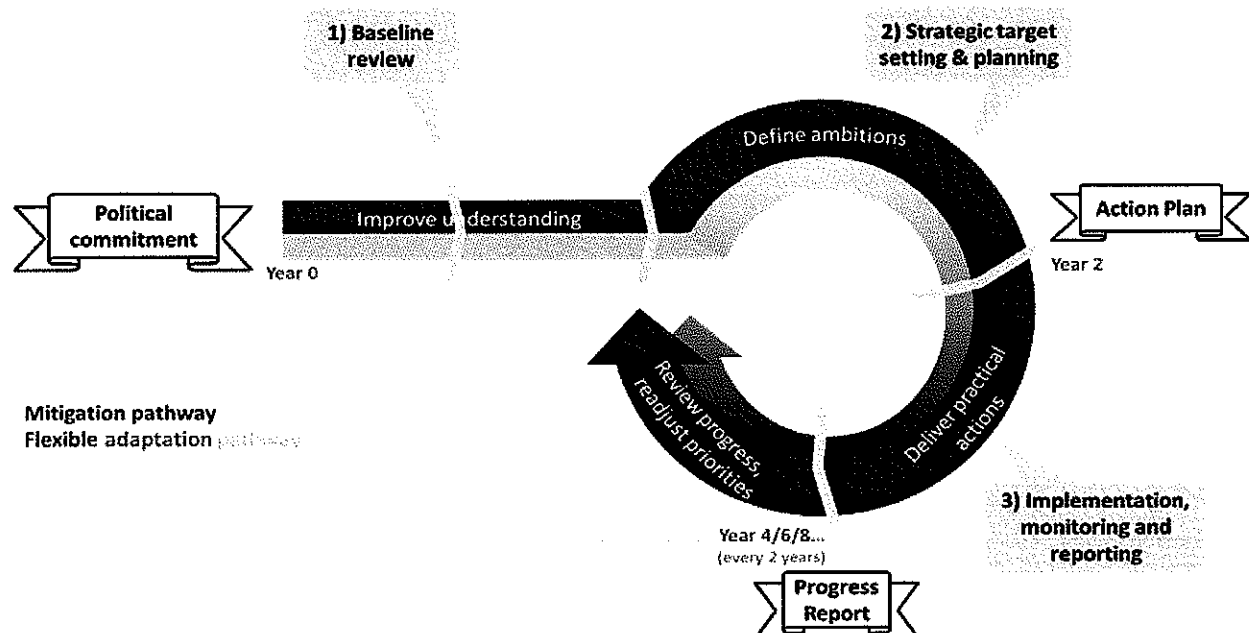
1) Baseline review

2) Strategic target setting & planning

Define ambitions

Political commitment

Improve understanding

Action Plan

Year 0

Year 2

Review progress, readjust priorities

Deliver practical actions

Mitigation pathway
Flexible adaptation pathway

3) Implementation, monitoring and reporting

Year 4/6/8...
(every 2 years)

Progress Report